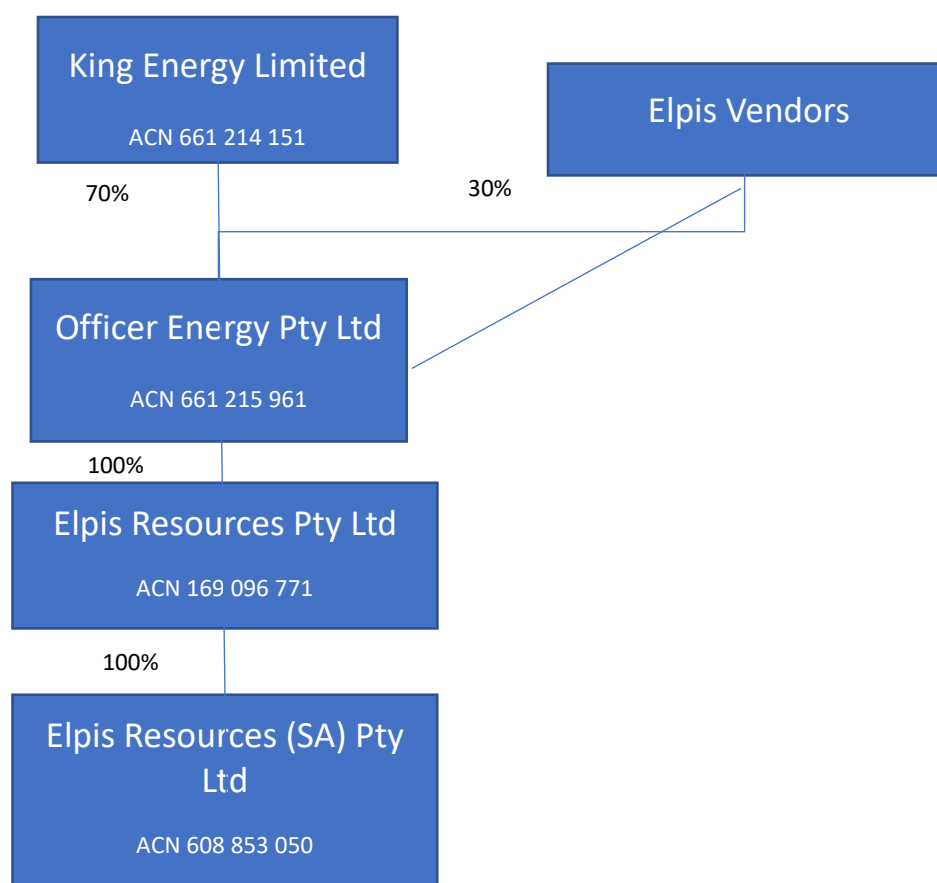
King Energy Limited

ACN 661 214 151

Elpis Vendors

70%

30%

Officer Energy Pty Ltd

ACN 661 215 961

100%

Elpis Resources Pty Ltd

ACN 169 096 771

100%

Elpis Resources (SA) Pty Ltd

ACN 608 853 050